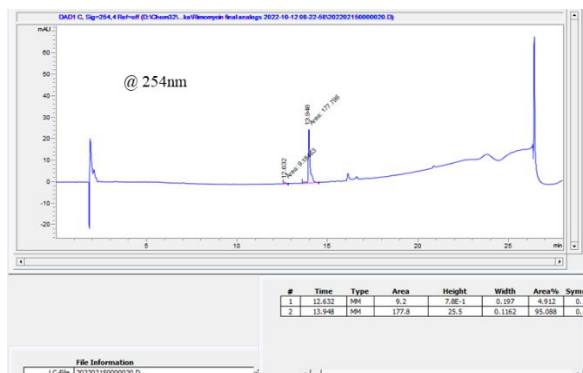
DAD1 C, Sig=254,4 Ref=off (D:\Chem32\...ks\Rimonycin final analogs 2022-10-12 08-22-58\202202150000020.D)

mAU

80

60

50

40

30

20

10

0

-10

-20

@ 254nm

13.948

Area: 177.798

12.632

Area: 9.19843

5

10

15

20

25

min

| # | Time | Type | Area | Height | Width | Area% | Symm |
|---|---|---|---|---|---|---|---|
| 1 | 12.632 | MM | 9.2 | 7.8E-1 | 0.197 | 4.912 | 0. |
| 2 | 13.948 | MM | 177.8 | 25.5 | 0.1162 | 95.088 | 0. |

File Information

LC-File 202202150000020.D